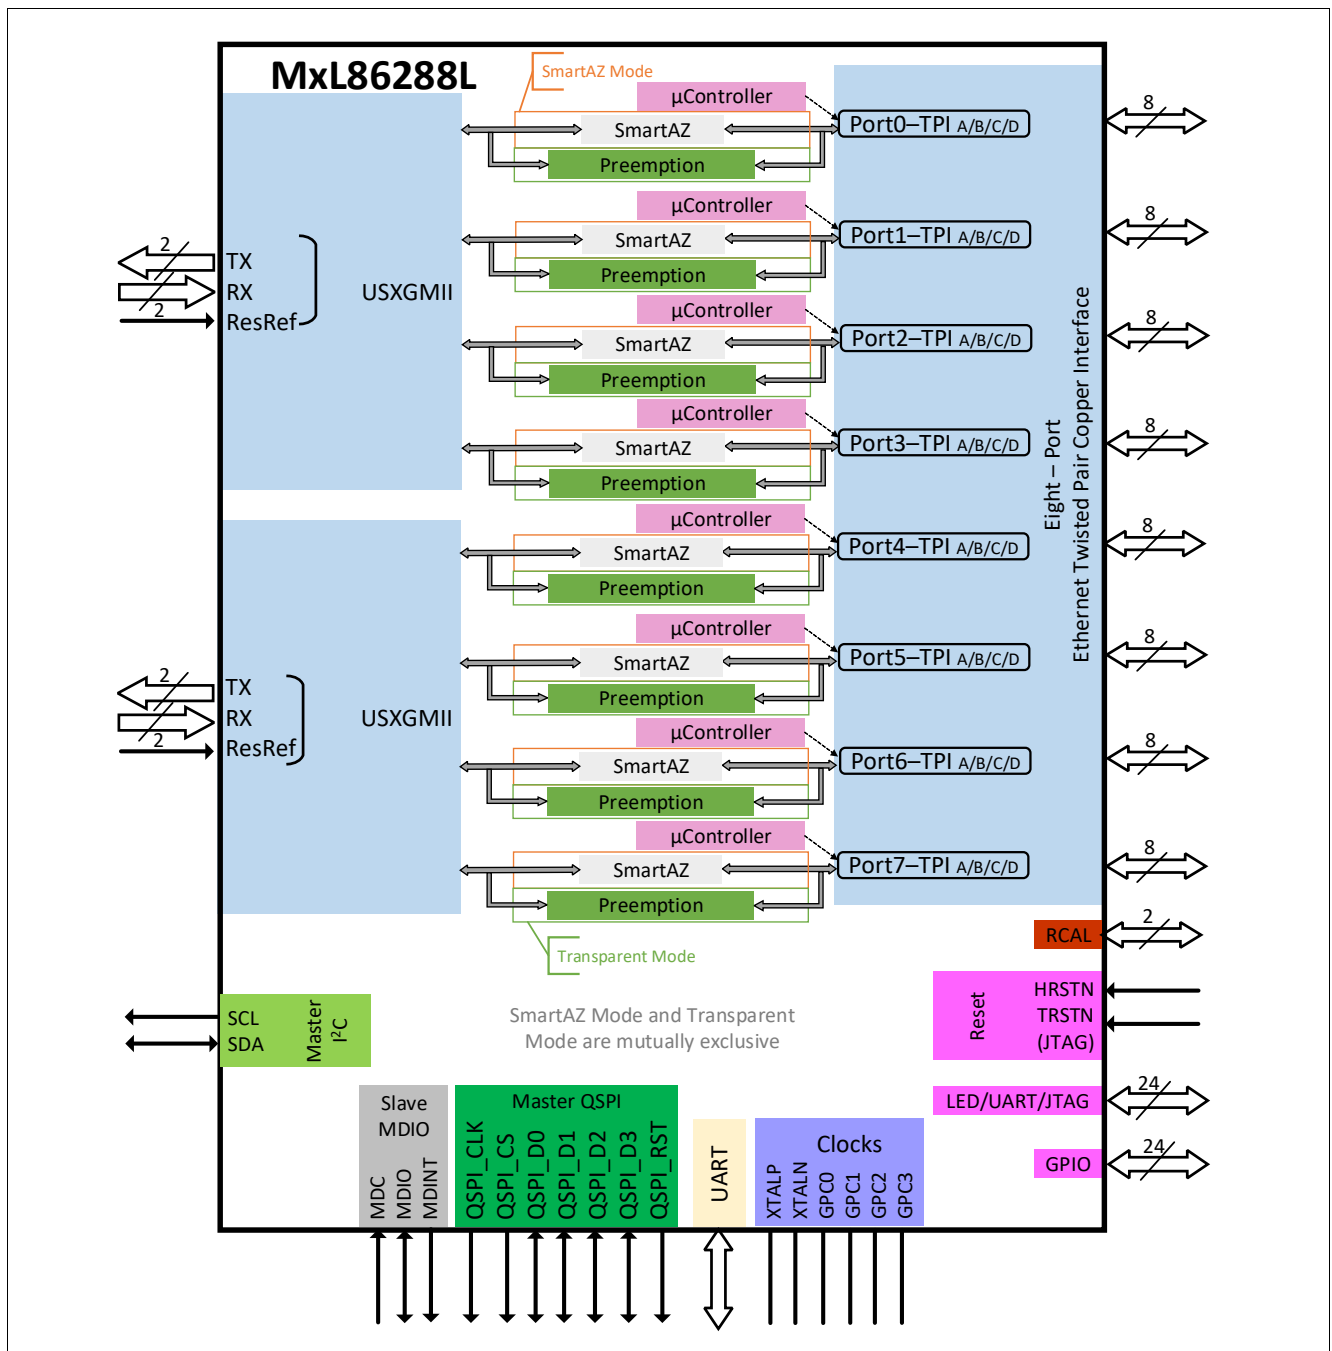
MxL86288L

SmartAZ Mode

2
TX
RX
2
ResRef

USXGMII

µController
SmartAZ
Preemption
Port0–TPI A/B/C/D
8

µController
SmartAZ
Preemption
Port1–TPI A/B/C/D
8

µController
SmartAZ
Preemption
Port2–TPI A/B/C/D
8

µController
SmartAZ
Preemption
Port3–TPI A/B/C/D
8

Eight – Port Ethernet Twisted Pair Copper Interface

2
TX
RX
2
ResRef

USXGMII

µController
SmartAZ
Preemption
Port4–TPI A/B/C/D
8

µController
SmartAZ
Preemption
Port5–TPI A/B/C/D
8

µController
SmartAZ
Preemption
Port6–TPI A/B/C/D
8

µController
SmartAZ
Preemption
Port7–TPI A/B/C/D
8

Transparent Mode

RCAL
2

SCL
SDA
Master I²C

SmartAZ Mode and Transparent Mode are mutually exclusive

Reset
HRSTN
TRSTN
(JTAG)

LED/UART/JTAG
24

GPIO
24

Slave MDIO
MDC
MDIO
MDINT

Master QSPI
QSPI_CLK
QSPI_CS
QSPI_D0
QSPI_D1
QSPI_D2
QSPI_D3
QSPI_RST

UART

Clocks
XTALP
XTALN
GPC0
GPC1
GPC2
GPC3